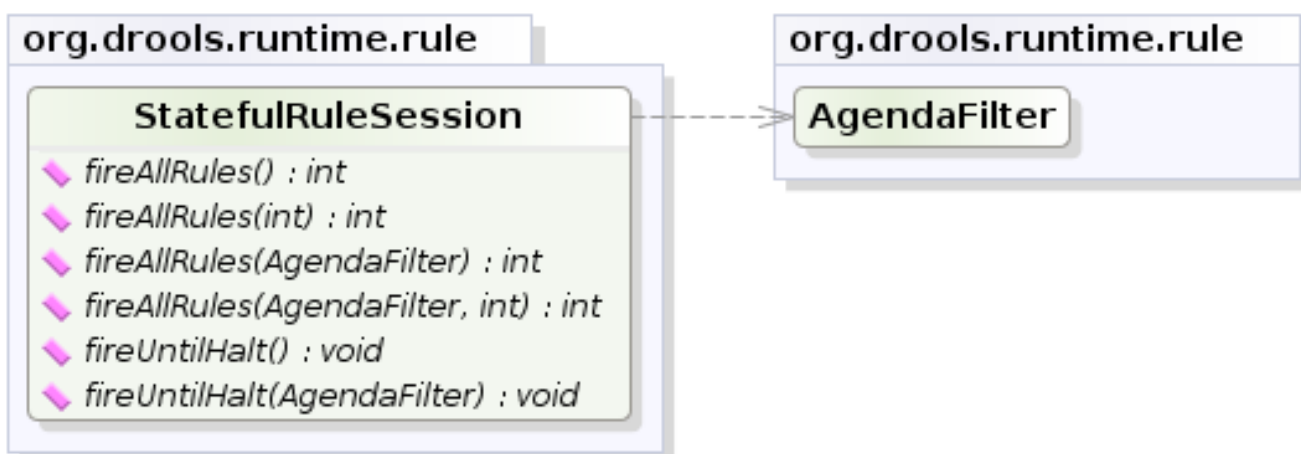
org.drools.runtime.rule

StatefulRuleSession

fireAllRules() : int
fireAllRules(int) : int
fireAllRules(AgendaFilter) : int
fireAllRules(AgendaFilter, int) : int
fireUntilHalt() : void
fireUntilHalt(AgendaFilter) : void

org.drools.runtime.rule

AgendaFilter